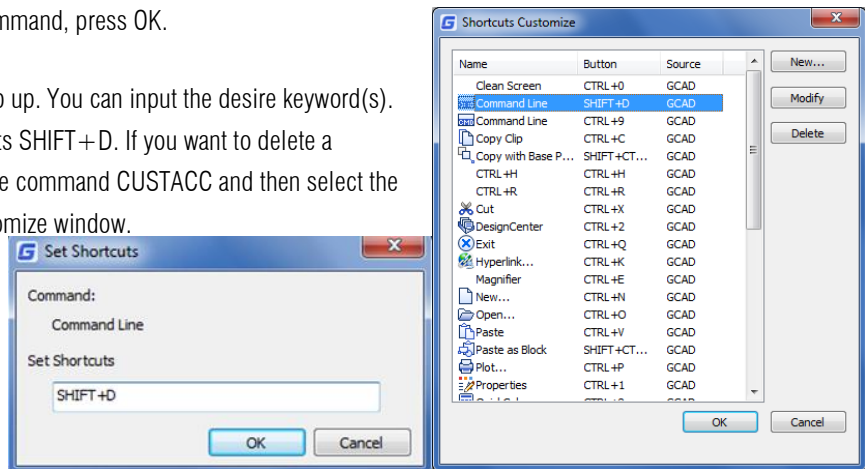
mmand, press OK.

o up. You can input the desire keyword(s). ts SHIFT+D. If you want to delete a e command CUSTACC and then select the omize window.

Set Shortcuts

Command:

Command Line

Set Shortcuts

SHIFT+D

OK

Cancel

Shortcuts Customize

| Name | Button | Source |
|---|---|---|
| Clean Screen | CTRL+0 | GCAD |
| Command Line | SHIFT+D | GCAD |
| Command Line | CTRL+9 | GCAD |
| Copy Clip | CTRL+C | GCAD |
| Copy with Base P... | SHIFT+CT... | GCAD |
| CTRL+H | CTRL+H | GCAD |
| CTRL+R | CTRL+R | GCAD |
| Cut | CTRL+X | GCAD |
| DesignCenter | CTRL+2 | GCAD |
| Exit | CTRL+Q | GCAD |
| Hyperlink... | CTRL+K | GCAD |
| Magnifier | CTRL+E | GCAD |
| New... | CTRL+N | GCAD |
| Open... | CTRL+O | GCAD |
| Paste | CTRL+V | GCAD |
| Paste as Block | SHIFT+CT... | GCAD |
| Plot... | CTRL+P | GCAD |
| Properties | CTRL+1 | GCAD |
| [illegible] | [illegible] | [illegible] |

New...

Modify

Delete

OK

Cancel